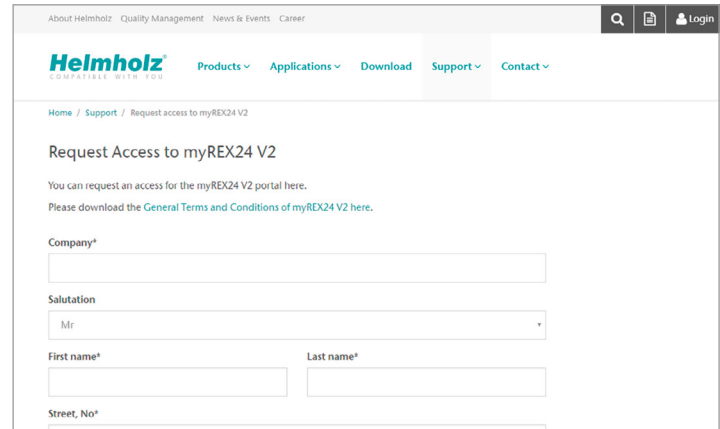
About Helmholz Quality Management News & Events Career

Login

Helmholz®
COMPATIBLE WITH YOU

Products Applications Download Support Contact

Home / Support / Request access to myREX24 V2

Request Access to myREX24 V2

You can request an access for the myREX24 V2 portal here.

Please download the General Terms and Conditions of myREX24 V2 here.

Company*

Salutation

Mr

First name*

Last name*

Street, No*